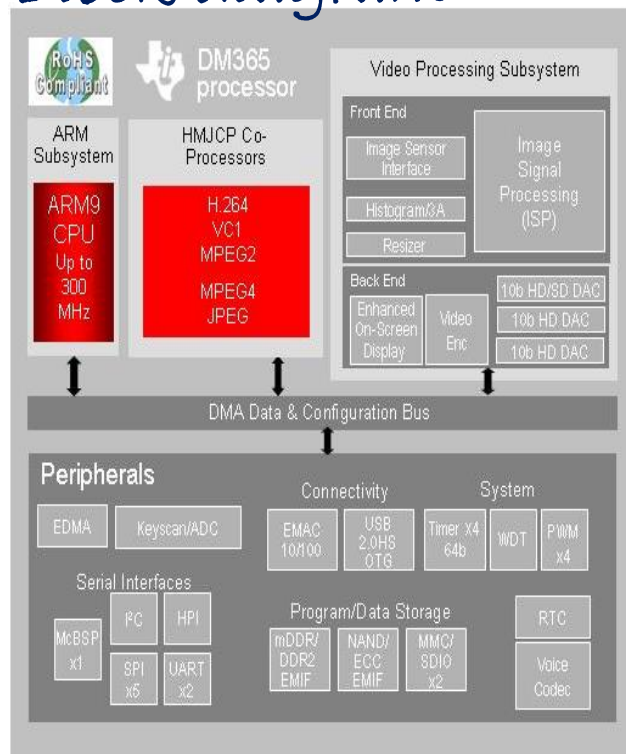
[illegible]

RoHS Compliant

DM365 processor

ARM Subsystem

ARM9 CPU Up to 300 MHz

HMJCP Co-Processors

H.264
VC1
MPEG2
MPEG4
JPEG

Video Processing Subsystem

Front End

Image Sensor Interface

Histogram/3A

Resizer

Image Signal Processing (ISP)

Back End

Enhanced On-Screen Display

Video Enc

10b HD/SD DAC

10b HD DAC

10b HD DAC

DMA Data & Configuration Bus

Peripherals

EDMA

Keyscan/ADC

Connectivity

EMAC 10/100

USB 2.0HS OTG

System

Timer X4 64b

WDT

PWM x4

Serial Interfaces

McBSP x1

I²C

HPI

SPI x5

UART x2

Program/Data Storage

mDDR/ DDR2 EMIF

NAND/ ECC EMIF

MMC/ SDIO x2

RTC

Voice Codec